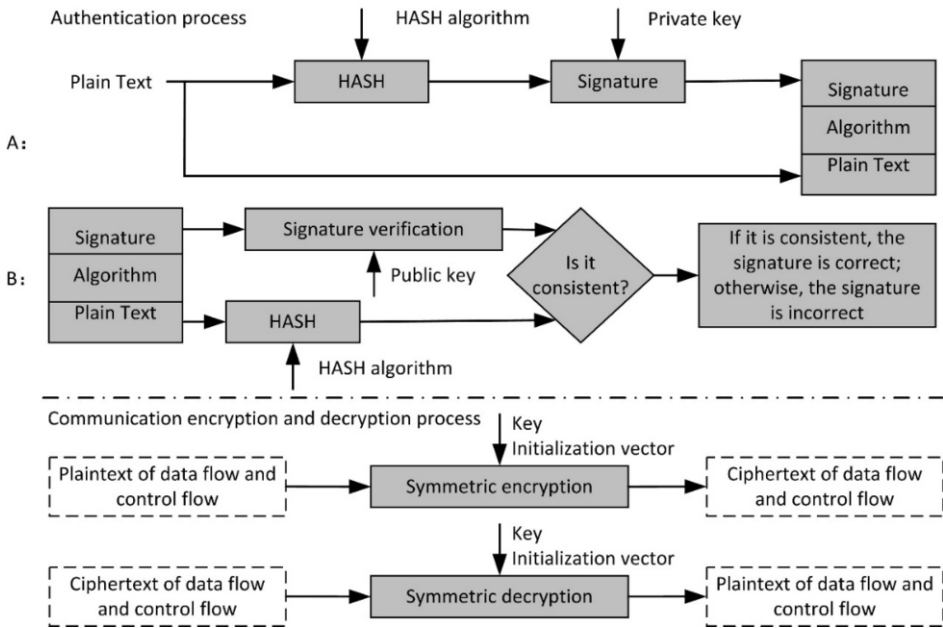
Authentication process

HASH algorithm

Private key

Plain Text

HASH

Signature

Signature

Algorithm

Plain Text

A：

Signature

Algorithm

Plain Text

Signature verification

Public key

HASH

HASH algorithm

Is it consistent?

If it is consistent, the signature is correct; otherwise, the signature is incorrect

B：

Communication encryption and decryption process

Key
Initialization vector

Plaintext of data flow and control flow

Symmetric encryption

Ciphertext of data flow and control flow

Key
Initialization vector

Ciphertext of data flow and control flow

Symmetric decryption

Plaintext of data flow and control flow